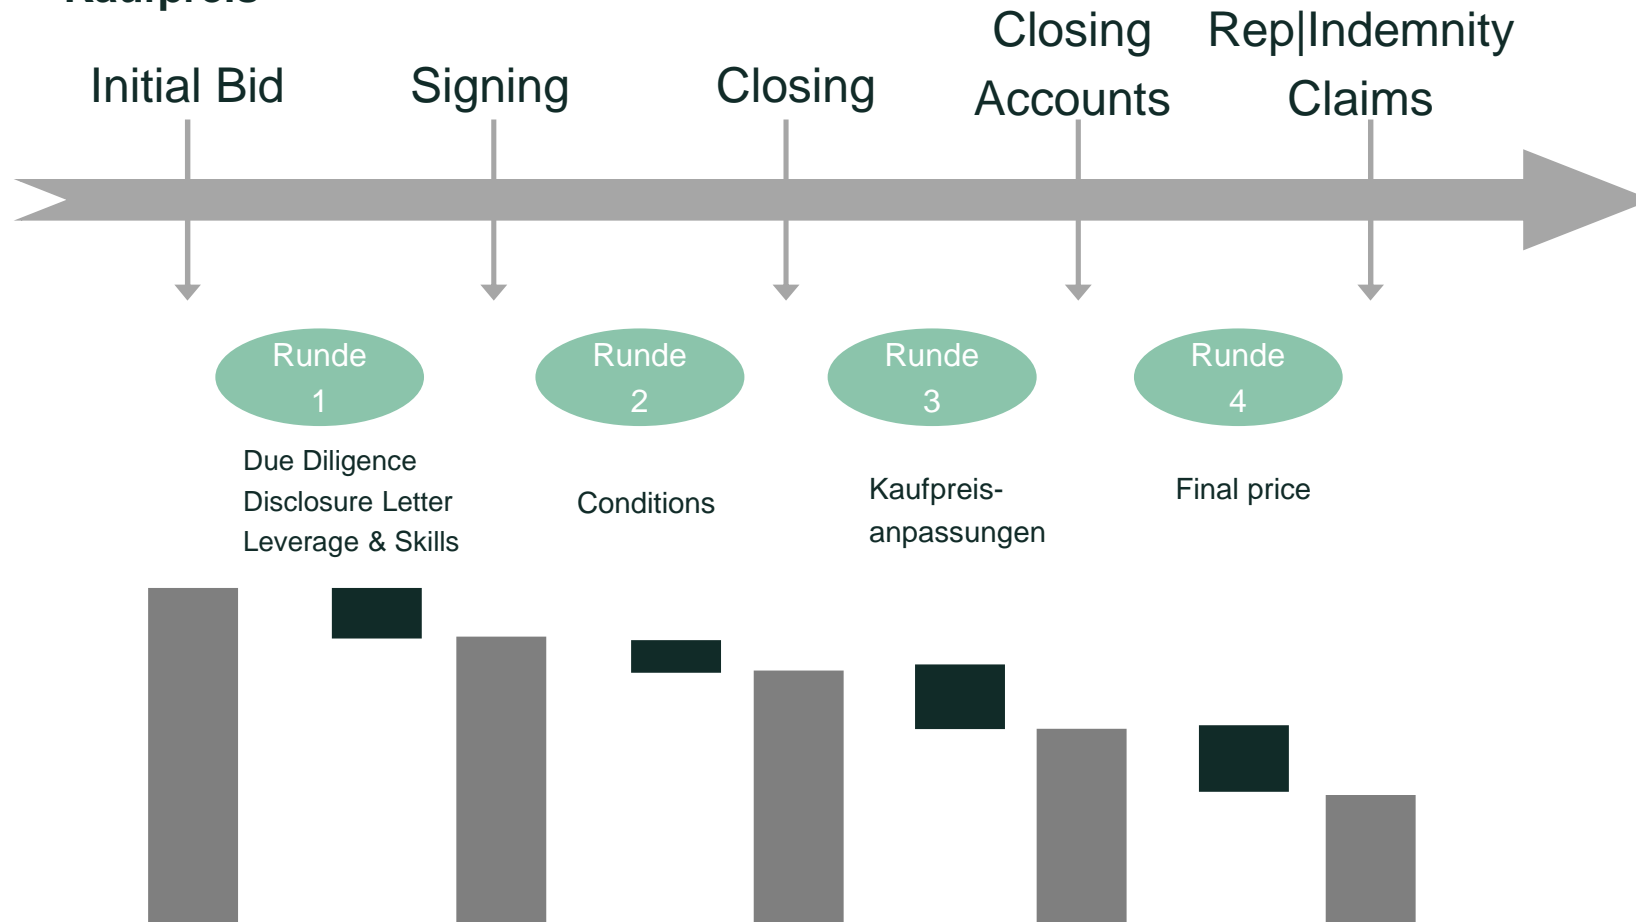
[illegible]

Initial Bid

Signing

Closing

Closing Accounts

Rep|Indemnity Claims

Runde 1

Due Diligence
Disclosure Letter
Leverage & Skills

Runde 2

Conditions

Runde 3

Kaufpreisanpassungen

Runde 4

Final price